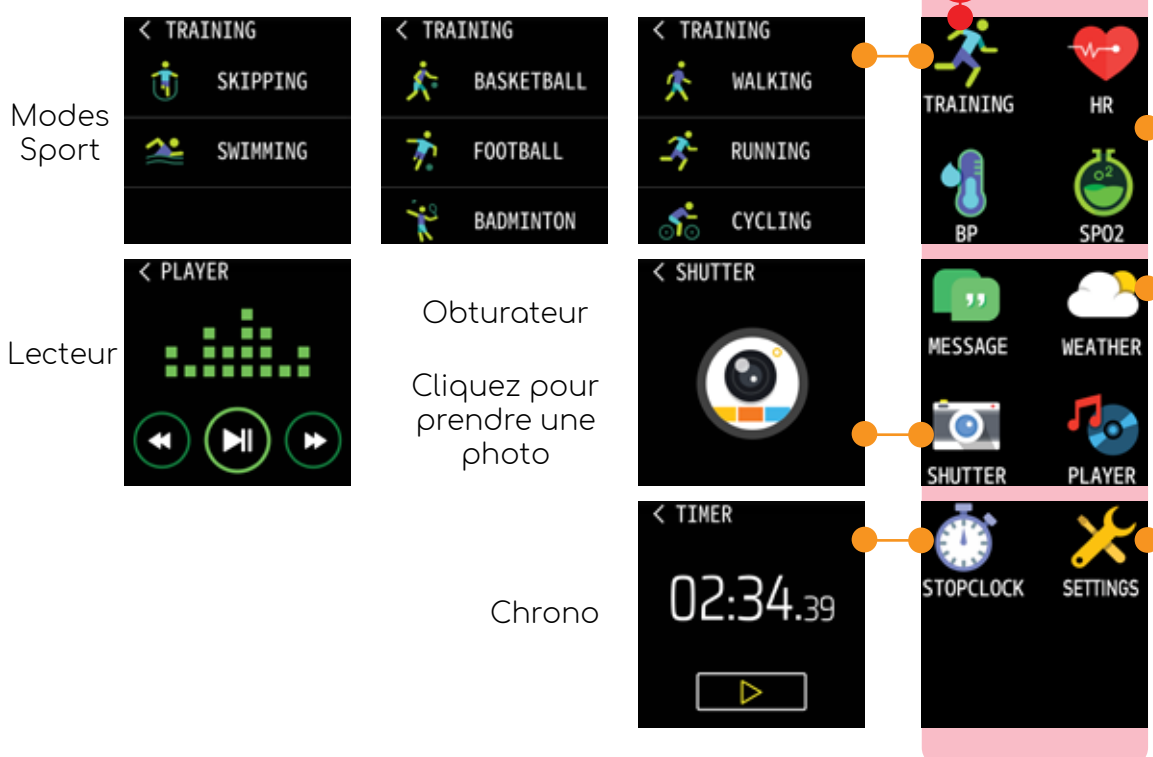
Modes Sport

< TRAINING
SKIPPING
SWIMMING

< TRAINING
BASKETBALL
FOOTBALL
BADMINTON

< TRAINING
WALKING
RUNNING
CYCLING

TRAINING
HR
BP
SPO2

Lecteur

< PLAYER

Obturateur

Cliquez pour prendre une photo

< SHUTTER

MESSAGE
WEATHER
SHUTTER
PLAYER

Chrono

< TIMER
02:34.39

STOPCLOCK
SETTINGS